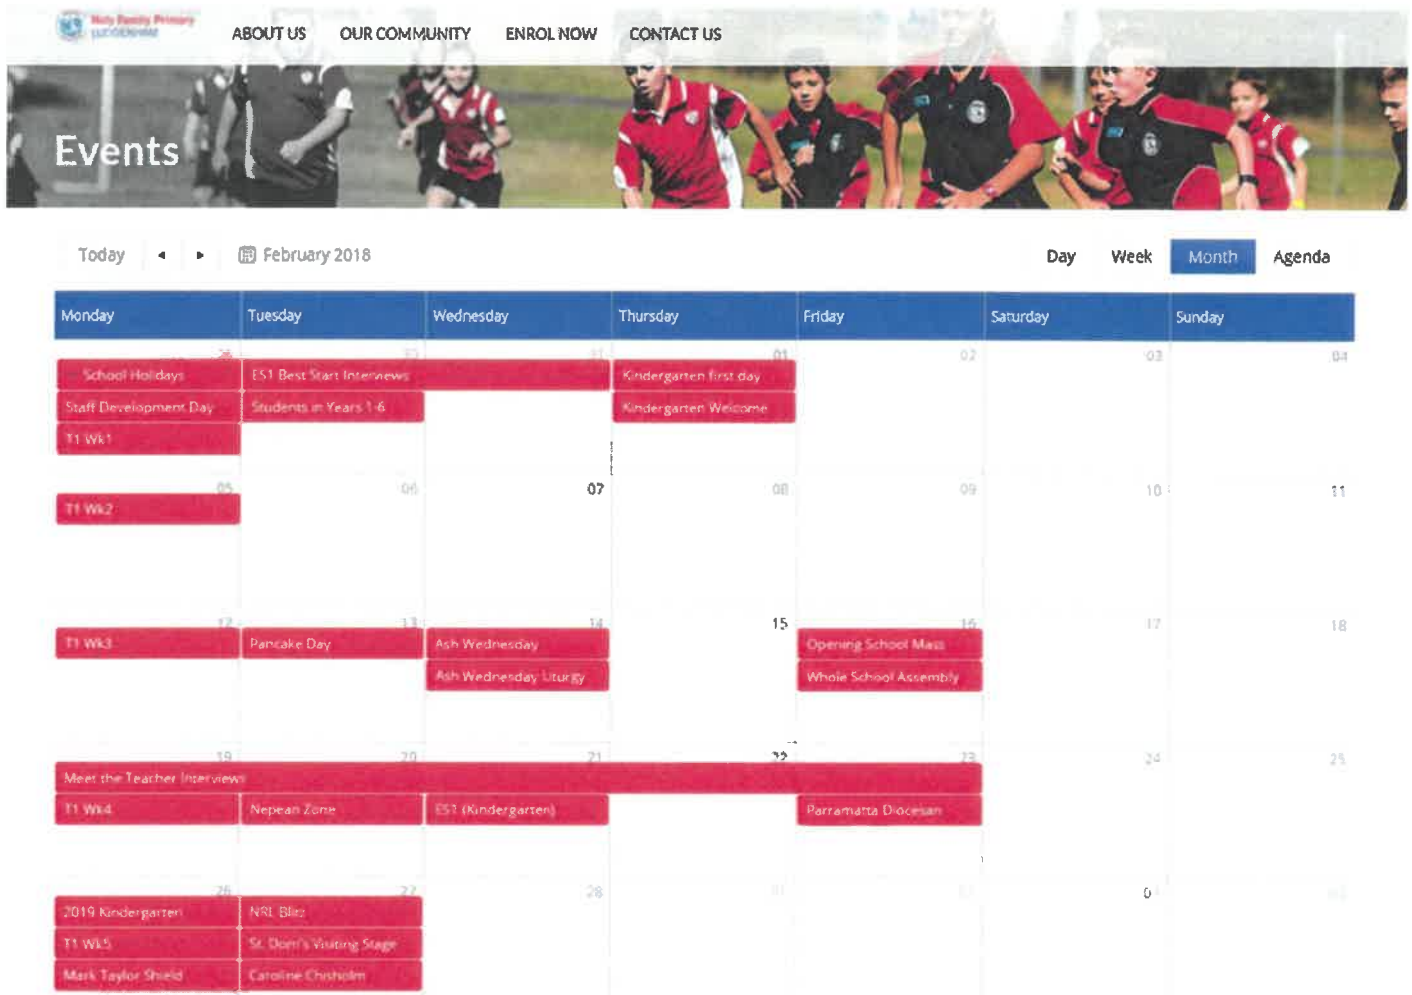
Holy Family Primary LUDDENHAM

ABOUT US OUR COMMUNITY ENROL NOW CONTACT US

Events

Today ◂ ▸ February 2018

Day Week Month Agenda

| Monday | Tuesday | Wednesday | Thursday | Friday | Saturday | Sunday |
|---|---|---|---|---|---|---|
| 29 School Holidays, Staff Development Day, T1 Wk1 | 30 ES1 Best Start Interviews, Students in Years 1-6 | 31 | 01 Kindergarten first day, Kindergarten Welcome | 02 | 03 | 04 |
| 05 T1 Wk2 | 06 | 07 | 08 | 09 | 10 | 11 |
| 12 T1 Wk3 | 13 Pancake Day | 14 Ash Wednesday, Ash Wednesday Liturgy | 15 | 16 Opening School Mass, Whole School Assembly | 17 | 18 |
| 19 Meet the Teacher Interviews, T1 Wk4 | 20 Nepean Zone | 21 ES1 (Kindergarten) | 22 | 23 Parramatta Diocesan | 24 | 25 |
| 26 2019 Kindergarten, T1 Wk5, Mark Taylor Shield | 27 NRL Blitz, St. Dom's Visiting Stage, Caroline Chisholm | 28 | 01 | 02 | 03 | 04 |